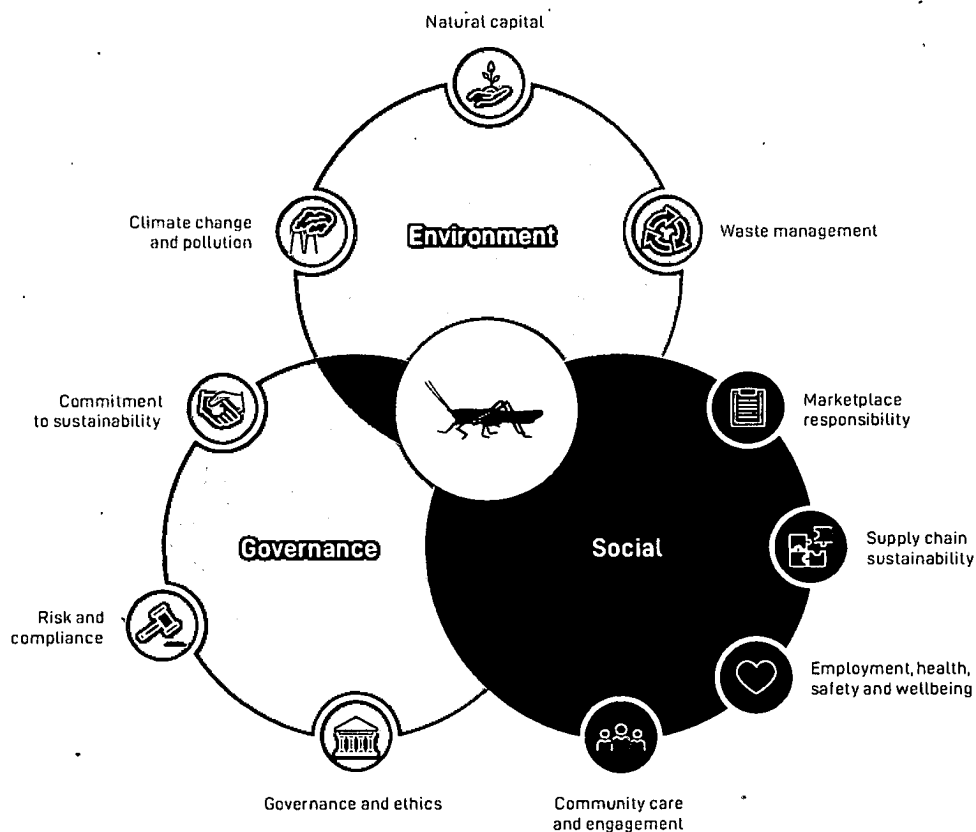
Natural capital

Climate change and pollution

Environment

Waste management

Commitment to sustainability

Marketplace responsibility

Governance

Social

Supply chain sustainability

Risk and compliance

Employment, health, safety and wellbeing

Governance and ethics

Community care and engagement